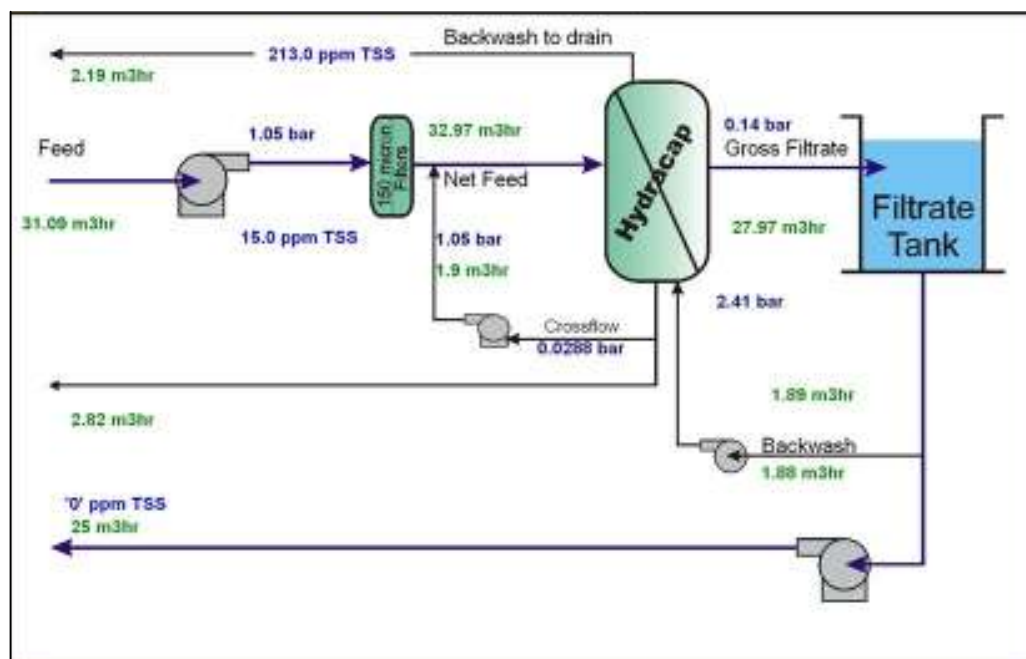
Backwash to drain
213.0 ppm TSS
2.19 m3hr
Feed
1.05 bar
150 micron Filters
32.97 m3hr
Net Feed
Hydracap
0.14 bar
Gross Filtrate
Filtrate Tank
31.09 m3hr
15.0 ppm TSS
1.05 bar
1.9 m3hr
27.97 m3hr
2.41 bar
Crossflow
0.0288 bar
2.82 m3hr
1.89 m3hr
Backwash
1.88 m3hr
'0' ppm TSS
25 m3hr